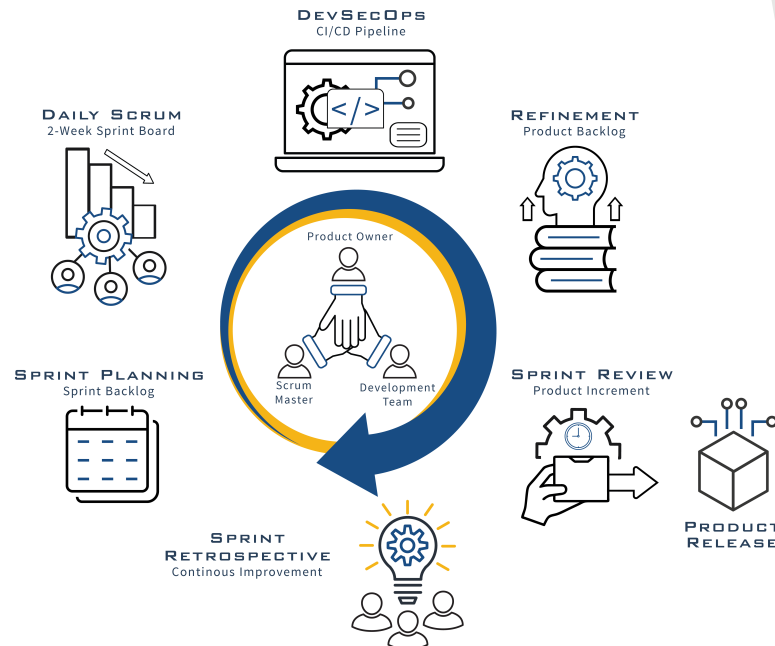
DevSecOps
CI/CD Pipeline

</>

Refinement
Product Backlog

Daily Scrum
2-Week Sprint Board

Product Owner

Scrum Master

Development Team

Sprint Planning
Sprint Backlog

Sprint Review
Product Increment

Product Release

Sprint Retrospective
Continous Improvement